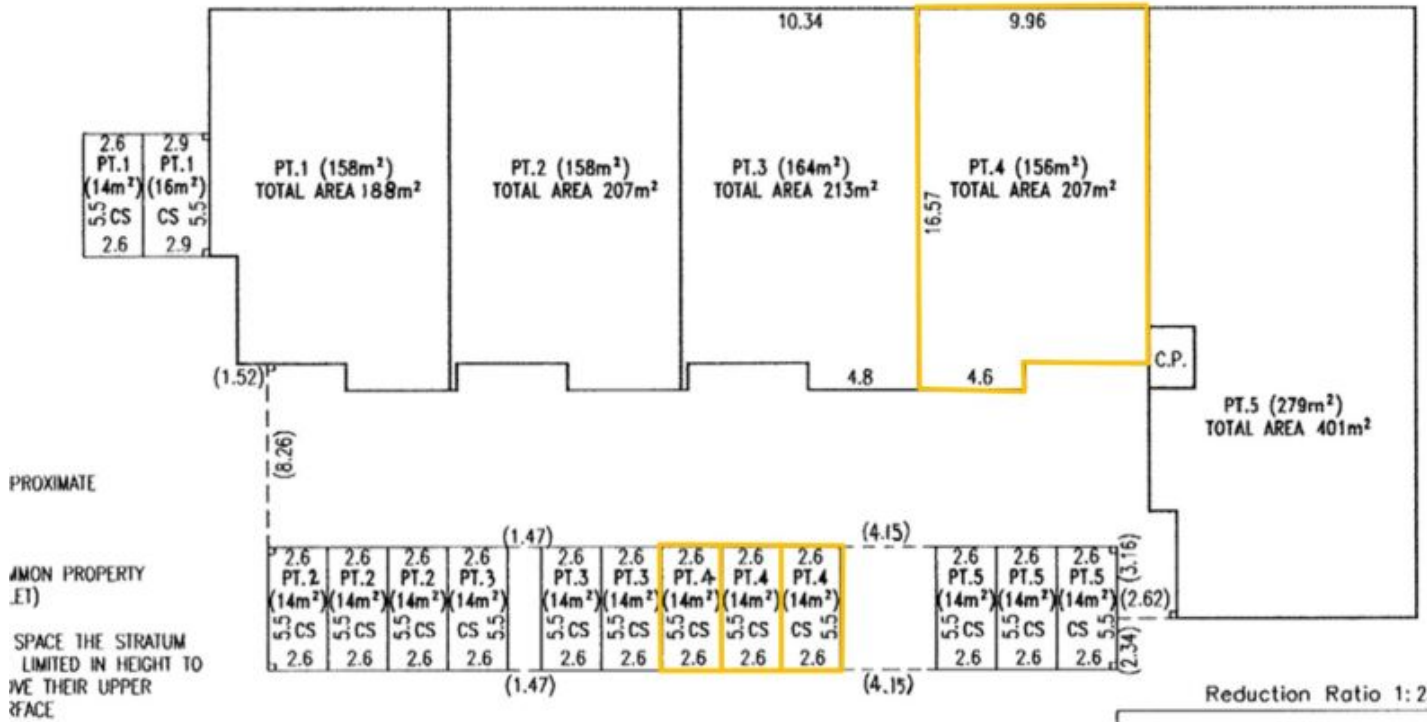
10.34
9.96

2.6
PT.1
($14m^2$)
5.5 CS
2.6

2.9
PT.1
($16m^2$)
CS 5.5
2.9

PT.1 ($158m^2$)
TOTAL AREA $188m^2$

PT.2 ($158m^2$)
TOTAL AREA $207m^2$

PT.3 ($164m^2$)
TOTAL AREA $213m^2$

16.57
PT.4 ($156m^2$)
TOTAL AREA $207m^2$

C.P.

(1.52)
4.8
4.6

PT.5 ($279m^2$)
TOTAL AREA $401m^2$

(8.26)

PROXIMATE

MON PROPERTY
.ET)

SPACE THE STRATUM
LIMITED IN HEIGHT TO
VE THEIR UPPER
RFACE

(1.47)
(4.15)

| 2.6 | 2.6 | 2.6 | 2.6 | 2.6 | 2.6 | 2.6 | 2.6 | 2.6 | 2.6 | 2.6 | 2.6 |
|---|---|---|---|---|---|---|---|---|---|---|---|
| PT.2 | PT.2 | PT.2 | PT.3 | PT.3 | PT.3 | PT.4 | PT.4 | PT.4 | PT.5 | PT.5 | PT.5 |
| ($14m^2$) | ($14m^2$) | ($14m^2$) | ($14m^2$) | ($14m^2$) | ($14m^2$) | ($14m^2$) | ($14m^2$) | ($14m^2$) | ($14m^2$) | ($14m^2$) | ($14m^2$) |
| 5.5 CS | 5.5 CS | 5.5 CS | CS 5.5 | 5.5 CS | 5.5 CS | 5.5 CS | 5.5 CS | CS 5.5 | 5.5 CS | 5.5 CS | CS 5.5 |
| 2.6 | 2.6 | 2.6 | 2.6 | 2.6 | 2.6 | 2.6 | 2.6 | 2.6 | 2.6 | 2.6 | 2.6 |

(3.16)
(2.62)
(2.34)

(1.47)
(4.15)

Reduction Ratio 1:2